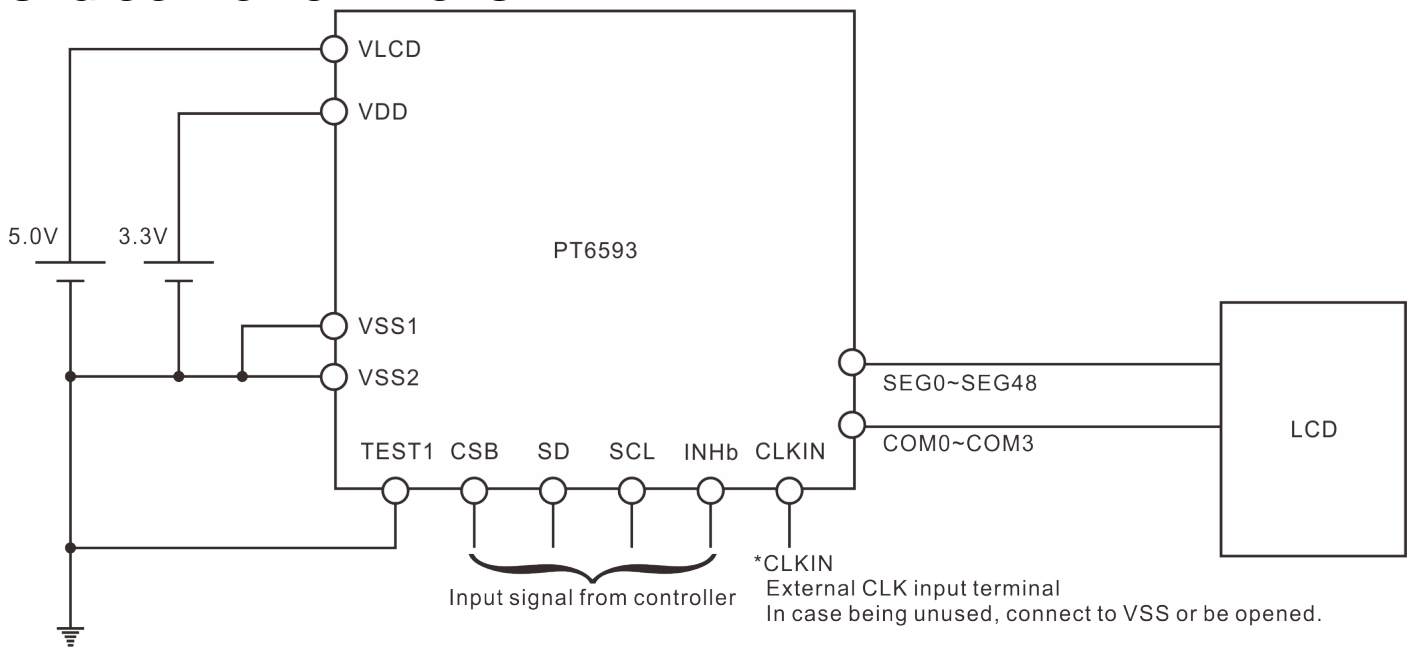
VLCD
VDD
5.0V
3.3V
PT6593
VSS1
VSS2
SEG0~SEG48
COM0~COM3
LCD
TEST1 CSB SD SCL INHb CLKIN
*CLKIN
External CLK input terminal
In case being unused, connect to VSS or be opened.
Input signal from controller